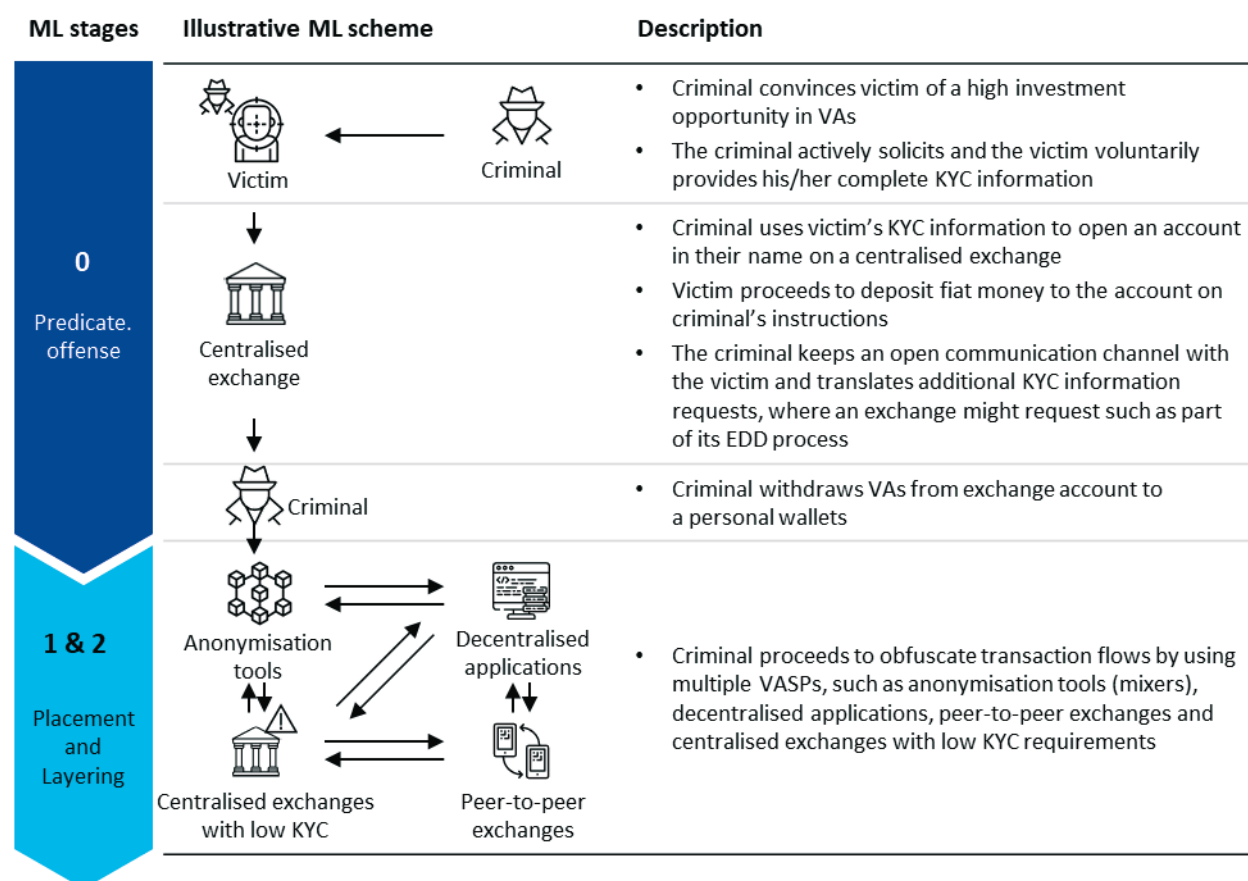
ML stages

Illustrative ML scheme

Description

0

Predicate. offense

Victim

Criminal

• Criminal convinces victim of a high investment opportunity in VAs
• The criminal actively solicits and the victim voluntarily provides his/her complete KYC information

Centralised exchange

• Criminal uses victim's KYC information to open an account in their name on a centralised exchange
• Victim proceeds to deposit fiat money to the account on criminal's instructions
• The criminal keeps an open communication channel with the victim and translates additional KYC information requests, where an exchange might request such as part of its EDD process

Criminal

• Criminal withdraws VAs from exchange account to a personal wallets

1 & 2

Placement and Layering

Anonymisation tools

Decentralised applications

Centralised exchanges with low KYC

Peer-to-peer exchanges

• Criminal proceeds to obfuscate transaction flows by using multiple VASPs, such as anonymisation tools (mixers), decentralised applications, peer-to-peer exchanges and centralised exchanges with low KYC requirements